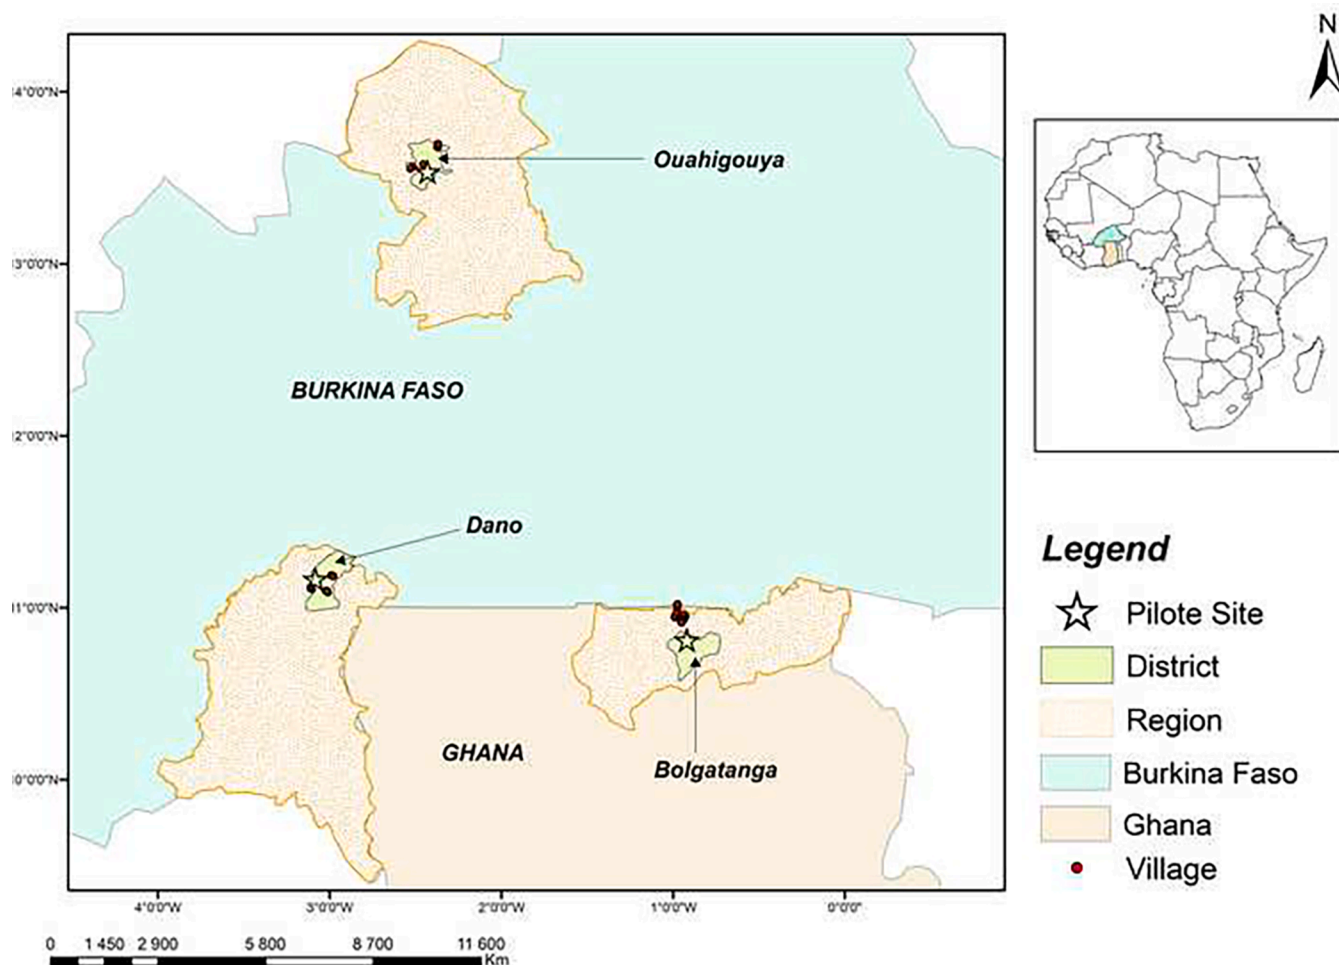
N

14°0'0"N
13°0'0"N
12°0'0"N
11°0'0"N
10°0'0"N

Ouahigouya

BURKINA FASO

Dano

GHANA

Bolgatanga

4°0'0"W 3°0'0"W 2°0'0"W 1°0'0"W 0°0'0"

0 1 450 2 900 5 800 8 700 11 600 Km

Legend
Pilote Site
District
Region
Burkina Faso
Ghana
Village